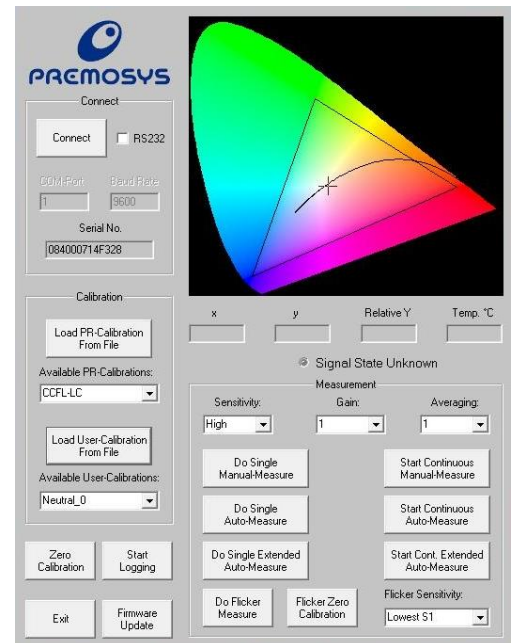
PREMOSYS

Connect

Connect

RS232

COM-Port

Baud Rate

1

9600

Serial No.

084000714F328

Calibration

Load PR-Calibration From File

Available PR-Calibrations:

CCFL-LC

Load User-Calibration From File

Available User-Calibrations:

Neutral_0

Zero Calibration

Start Logging

Exit

Firmware Update

x

y

Relative Y

Temp. °C

Signal State Unknown

Measurement

Sensitivity:

Gain:

Averaging:

High

1

1

Do Single Manual-Measure

Start Continuous Manual-Measure

Do Single Auto-Measure

Start Continuous Auto-Measure

Do Single Extended Auto-Measure

Start Cont. Extended Auto-Measure

Do Flicker Measure

Flicker Zero Calibration

Flicker Sensitivity:

Lowest S1